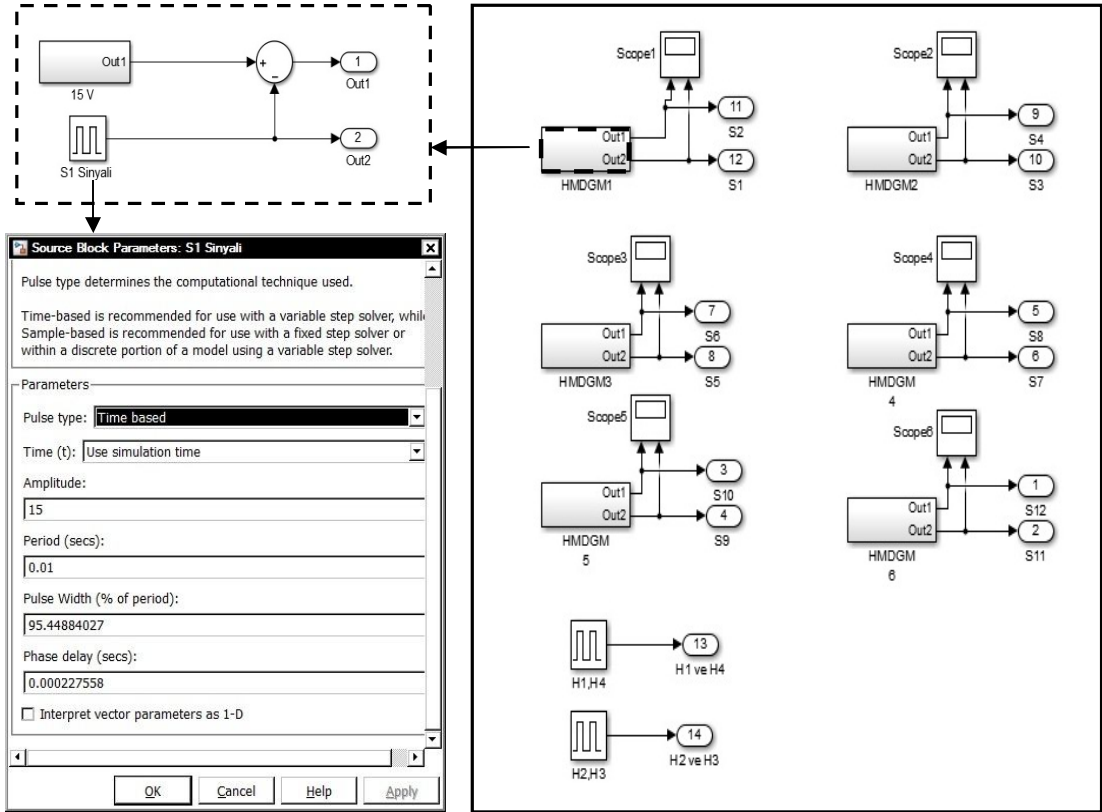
Out1
15 V
+
-
1
Out1
S1 Sinyali
2
Out2

Source Block Parameters: S1 Sinyali

Pulse type determines the computational technique used.

Time-based is recommended for use with a variable step solver, whil
Sample-based is recommended for use with a fixed step solver or within a discrete portion of a model using a variable step solver.

Parameters

Pulse type: Time based

Time (t): Use simulation time

Amplitude:

15

Period (secs):

0.01

Pulse Width (% of period):

95.44884027

Phase delay (secs):

0.000227558

Interpret vector parameters as 1-D

OK Cancel Help Apply

Scope1
Out1
Out2
11
S2
12
S1
HMDGM1

Scope2
Out1
Out2
9
S4
10
S3
HMDGM2

Scope3
Out1
Out2
7
S6
8
S5
HMDGM3

Scope4
Out1
Out2
5
S8
6
S7
HMDGM 4

Scope5
Out1
Out2
3
S10
4
S9
HMDGM 5

Scope6
Out1
Out2
1
S12
2
S11
HMDGM 6

H1,H4
13
H1 ve H4

H2,H3
14
H2 ve H3